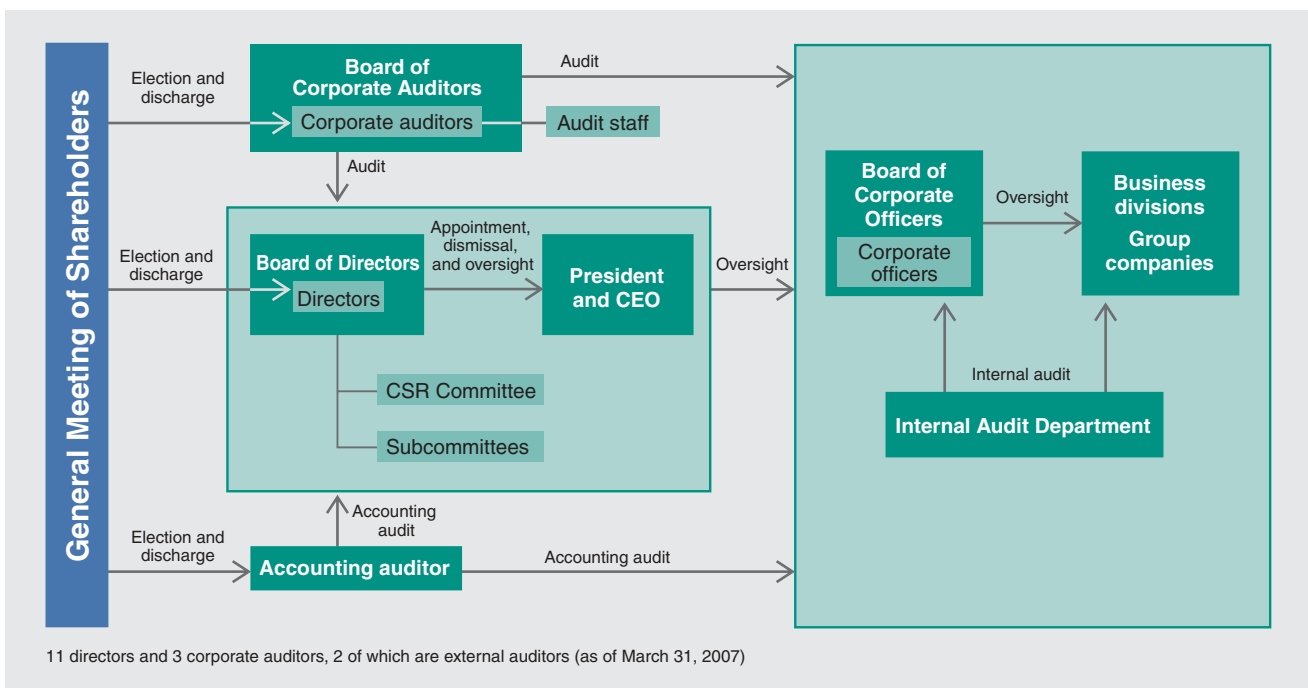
General Meeting of Shareholders

Election and discharge

Board of Corporate Auditors

Corporate auditors

Audit staff

Audit

Audit

Election and discharge

Board of Directors

Directors

Appointment, dismissal, and oversight

President and CEO

Oversight

CSR Committee

Subcommittees

Accounting audit

Election and discharge

Accounting auditor

Accounting audit

Board of Corporate Officers

Corporate officers

Oversight

Business divisions

Group companies

Internal audit

Internal Audit Department

11 directors and 3 corporate auditors, 2 of which are external auditors (as of March 31, 2007)